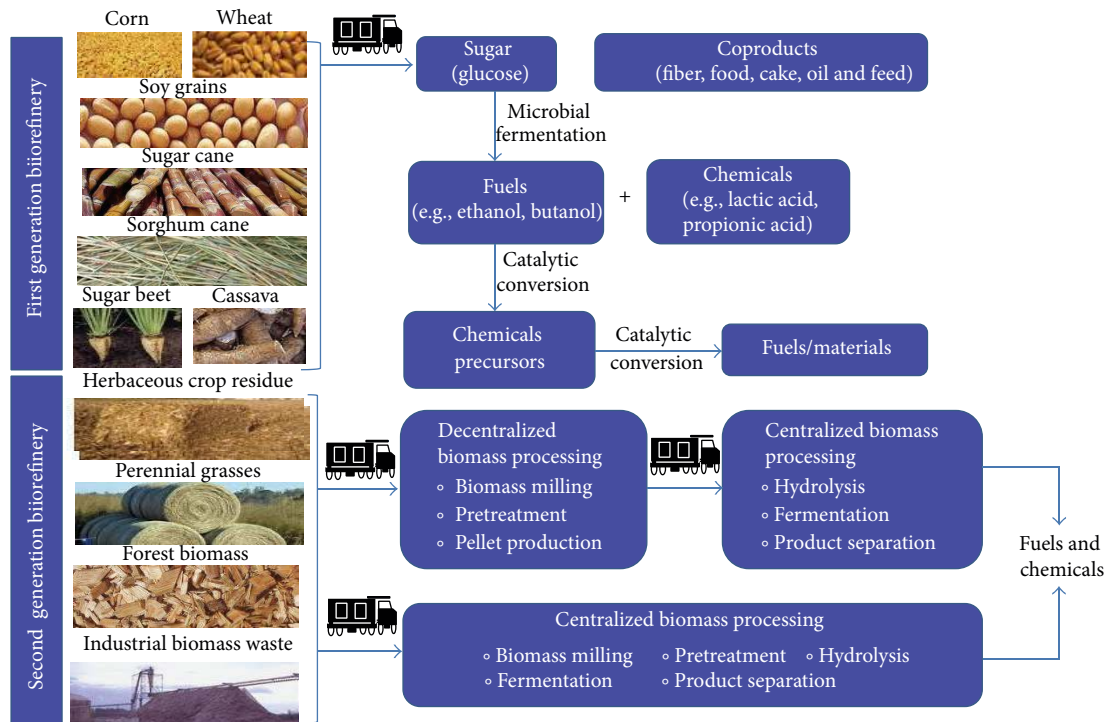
First generation biorefinery

Corn

Wheat

Soy grains

Sugar cane

Sorghum cane

Sugar beet

Cassava

Sugar (glucose)

Coproducts (fiber, food, cake, oil and feed)

Microbial fermentation

Fuels (e.g., ethanol, butanol)

+

Chemicals (e.g., lactic acid, propionic acid)

Catalytic conversion

Chemicals precursors

Catalytic conversion

Fuels/materials

Second generation biorefinery

Herbaceous crop residue

Perennial grasses

Forest biomass

Industrial biomass waste

Decentralized biomass processing
◦ Biomass milling
◦ Pretreatment
◦ Pellet production

Centralized biomass processing
◦ Hydrolysis
◦ Fermentation
◦ Product separation

Fuels and chemicals

Centralized biomass processing
◦ Biomass milling ◦ Pretreatment ◦ Hydrolysis
◦ Fermentation ◦ Product separation